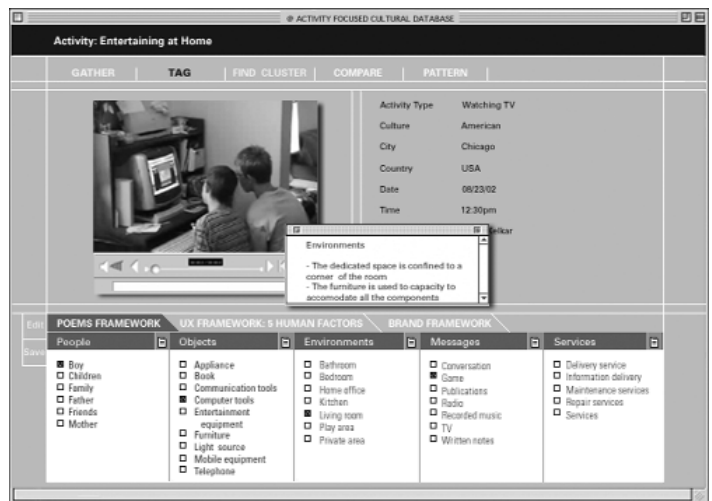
@ ACTIVITY FOCUSED CULTURAL DATABASE

Activity: Entertaining at Home

GATHER | TAG | FIND CLUSTER | COMPARE | PATTERN

| | |
|---|---|
| Activity Type | Watching TV |
| Culture | American |
| City | Chicago |
| Country | USA |
| Date | 08/23/02 |
| Time | 12:30pm |
| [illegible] | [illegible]elkar |

Environments

- The dedicated space is confined to a corner of the room
- The furniture is used to capacity to accomodate all the components

Edit

Save

POEMS FRAMEWORK | UX FRAMEWORK: 5 HUMAN FACTORS | BRAND FRAMEWORK

People
- Boy
- Children
- Family
- Father
- Friends
- Mother

Objects
- Appliance
- Book
- Communication tools
- Computer tools
- Entertainment equipment
- Furniture
- Light source
- Mobile equipment
- Telephone

Environments
- Bathroom
- Bedroom
- Home office
- Kitchen
- Living room
- Play area
- Private area

Messages
- Conversation
- Game
- Publications
- Radio
- Recorded music
- TV
- Written notes

Services
- Delivery service
- Information delivery
- Maintenance services
- Repair services
- Services